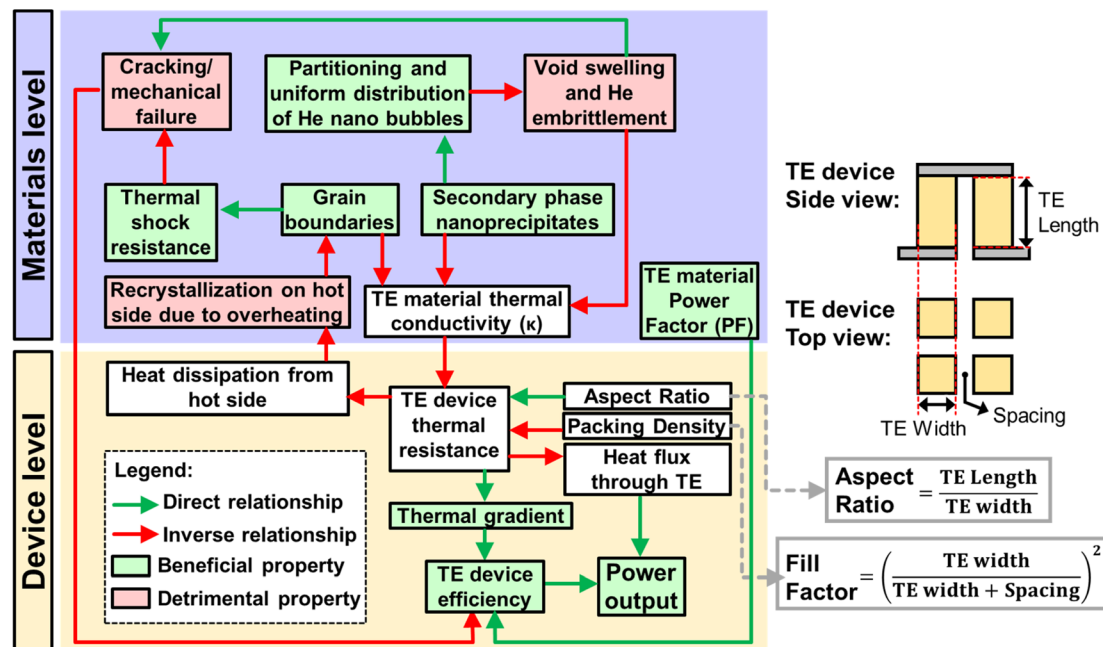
Materials level

Cracking/ mechanical failure

Partitioning and uniform distribution of He nano bubbles

Void swelling and He embrittlement

Thermal shock resistance

Grain boundaries

Secondary phase nanoprecipitates

Recrystallization on hot side due to overheating

TE material thermal conductivity (κ)

TE material Power Factor (PF)

Device level

Heat dissipation from hot side

TE device thermal resistance

Aspect Ratio

Packing Density

Heat flux through TE

Thermal gradient

TE device efficiency

Power output

Legend:
Direct relationship
Inverse relationship
Beneficial property
Detrimental property

TE device Side view:

TE Length

TE device Top view:

TE Width

Spacing

Aspect Ratio $= \frac{\textbf{TE Length}}{\textbf{TE width}}$

Fill Factor $= \left(\frac{\textbf{TE width}}{\textbf{TE width + Spacing}}\right)^2$